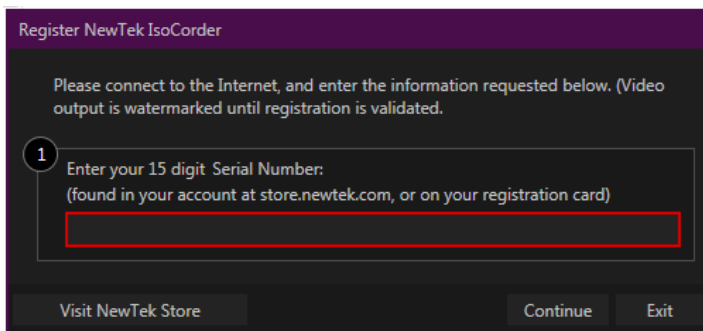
Register NewTek IsoCorder

Please connect to the Internet, and enter the information requested below. (Video output is watermarked until registration is validated.

1

Enter your 15 digit Serial Number:
(found in your account at store.newtek.com, or on your registration card)

Visit NewTek Store

Continue

Exit